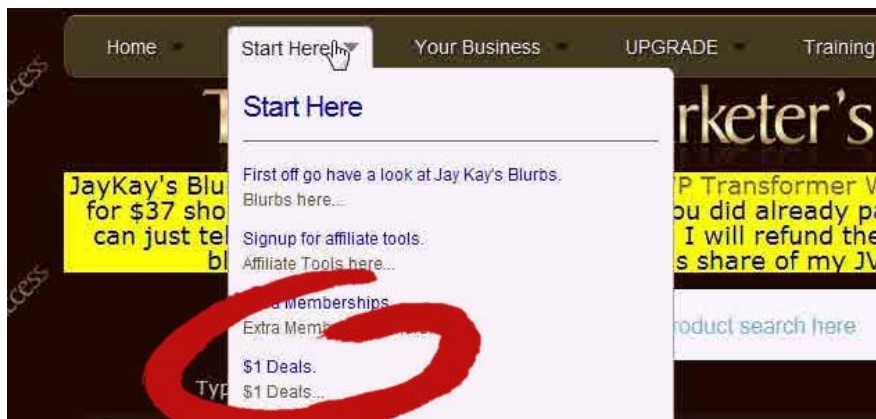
cess

Home

Start Here

Your Business

UPGRADE

Training

T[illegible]rketer's

JayKay's Blu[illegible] for $37 sho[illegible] can just tel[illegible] bl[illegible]

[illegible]P Transformer W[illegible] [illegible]ou did already pa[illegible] I will refund the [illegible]s share of my JV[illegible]

cess

Start Here

First off go have a look at Jay Kay's Blurbs.

Blurbs here...

Signup for affiliate tools.

Affiliate Tools here...

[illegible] Memberships.

Extra Memb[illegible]

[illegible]roduct search here

$1 Deals.

$1 Deals...

Typ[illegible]